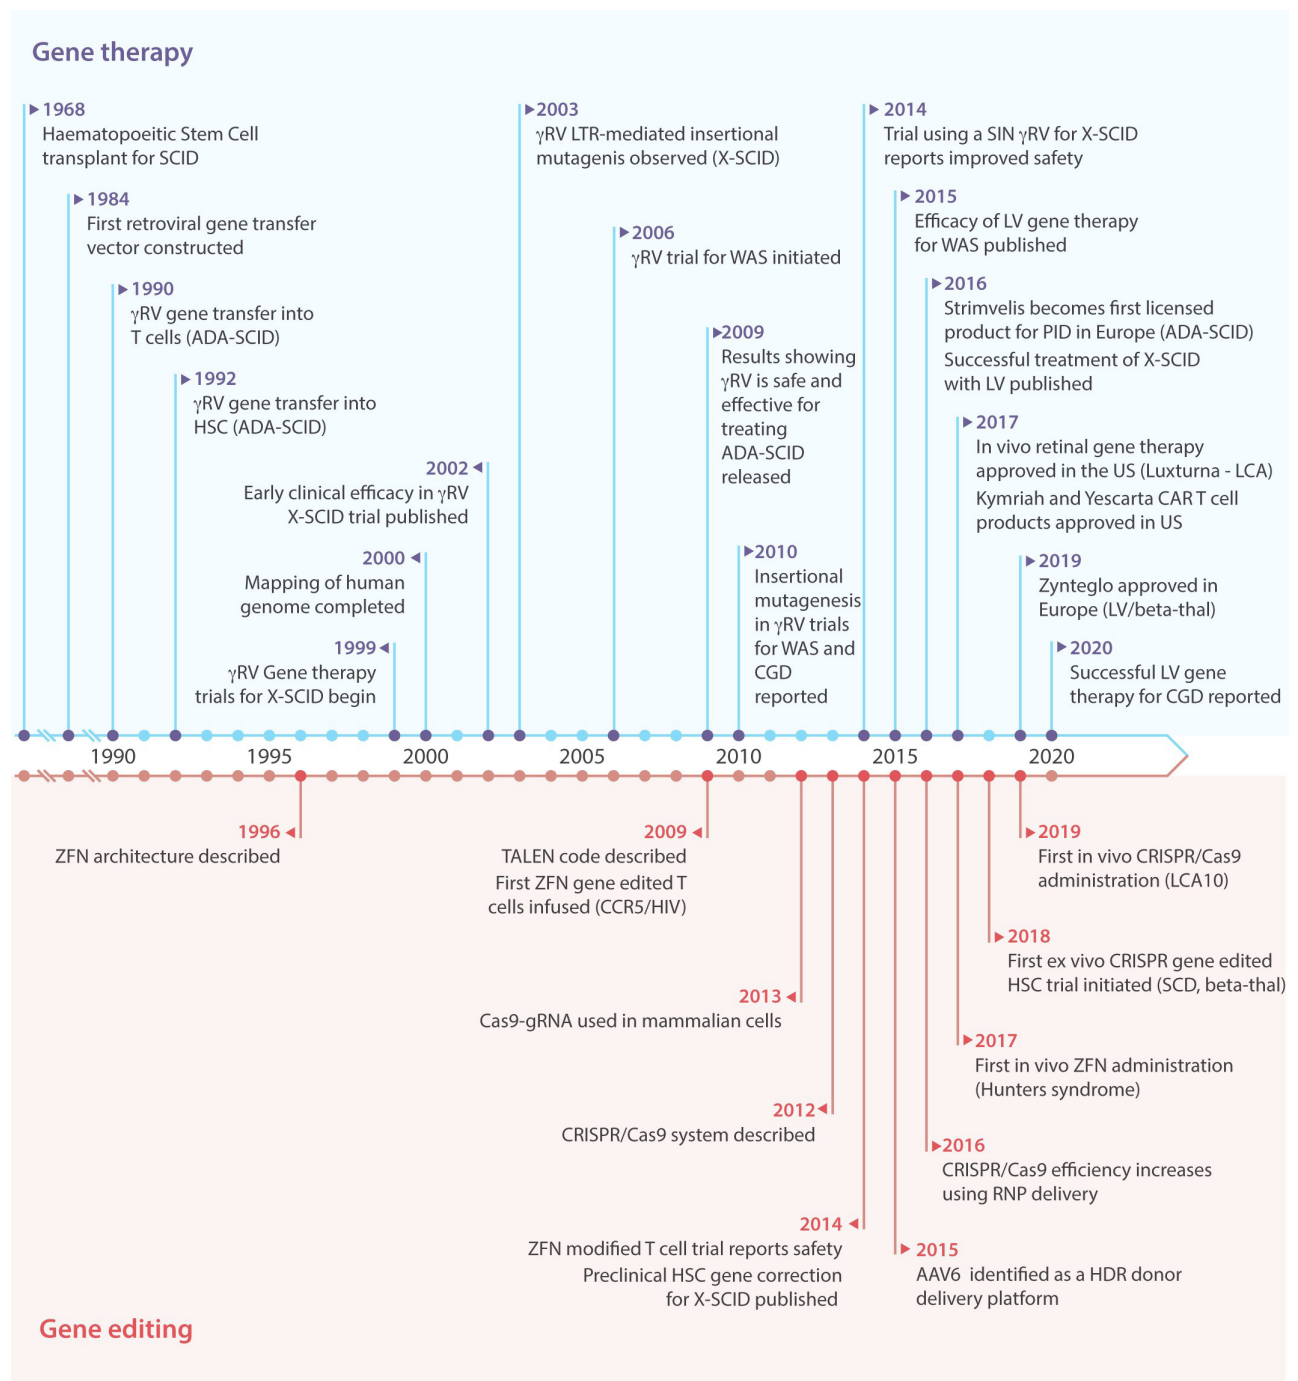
Gene therapy

1968
Haematopoeitic Stem Cell transplant for SCID

1984
First retroviral gene transfer vector constructed

1990
γRV gene transfer into T cells (ADA-SCID)

1992
γRV gene transfer into HSC (ADA-SCID)

2002
Early clinical efficacy in γRV X-SCID trial published

2000
Mapping of human genome completed

1999
γRV Gene therapy trials for X-SCID begin

2003
γRV LTR-mediated insertional mutagenis observed (X-SCID)

2006
γRV trial for WAS initiated

2009
Results showing γRV is safe and effective for treating ADA-SCID released

2010
Insertional mutagenesis in γRV trials for WAS and CGD reported

2014
Trial using a SIN γRV for X-SCID reports improved safety

2015
Efficacy of LV gene therapy for WAS published

2016
Strimvelis becomes first licensed product for PID in Europe (ADA-SCID)
Successful treatment of X-SCID with LV published

2017
In vivo retinal gene therapy approved in the US (Luxturna - LCA)
Kymriah and Yescarta CAR T cell products approved in US

2019
Zynteglo approved in Europe (LV/beta-thal)

2020
Successful LV gene therapy for CGD reported

1990 1995 2000 2005 2010 2015 2020

1996
ZFN architecture described

2009
TALEN code described
First ZFN gene edited T cells infused (CCR5/HIV)

2013
Cas9-gRNA used in mammalian cells

2012
CRISPR/Cas9 system described

2014
ZFN modified T cell trial reports safety
Preclinical HSC gene correction for X-SCID published

2015
AAV6 identified as a HDR donor delivery platform

2016
CRISPR/Cas9 efficiency increases using RNP delivery

2017
First in vivo ZFN administration (Hunters syndrome)

2018
First ex vivo CRISPR gene edited HSC trial initiated (SCD, beta-thal)

2019
First in vivo CRISPR/Cas9 administration (LCA10)

Gene editing